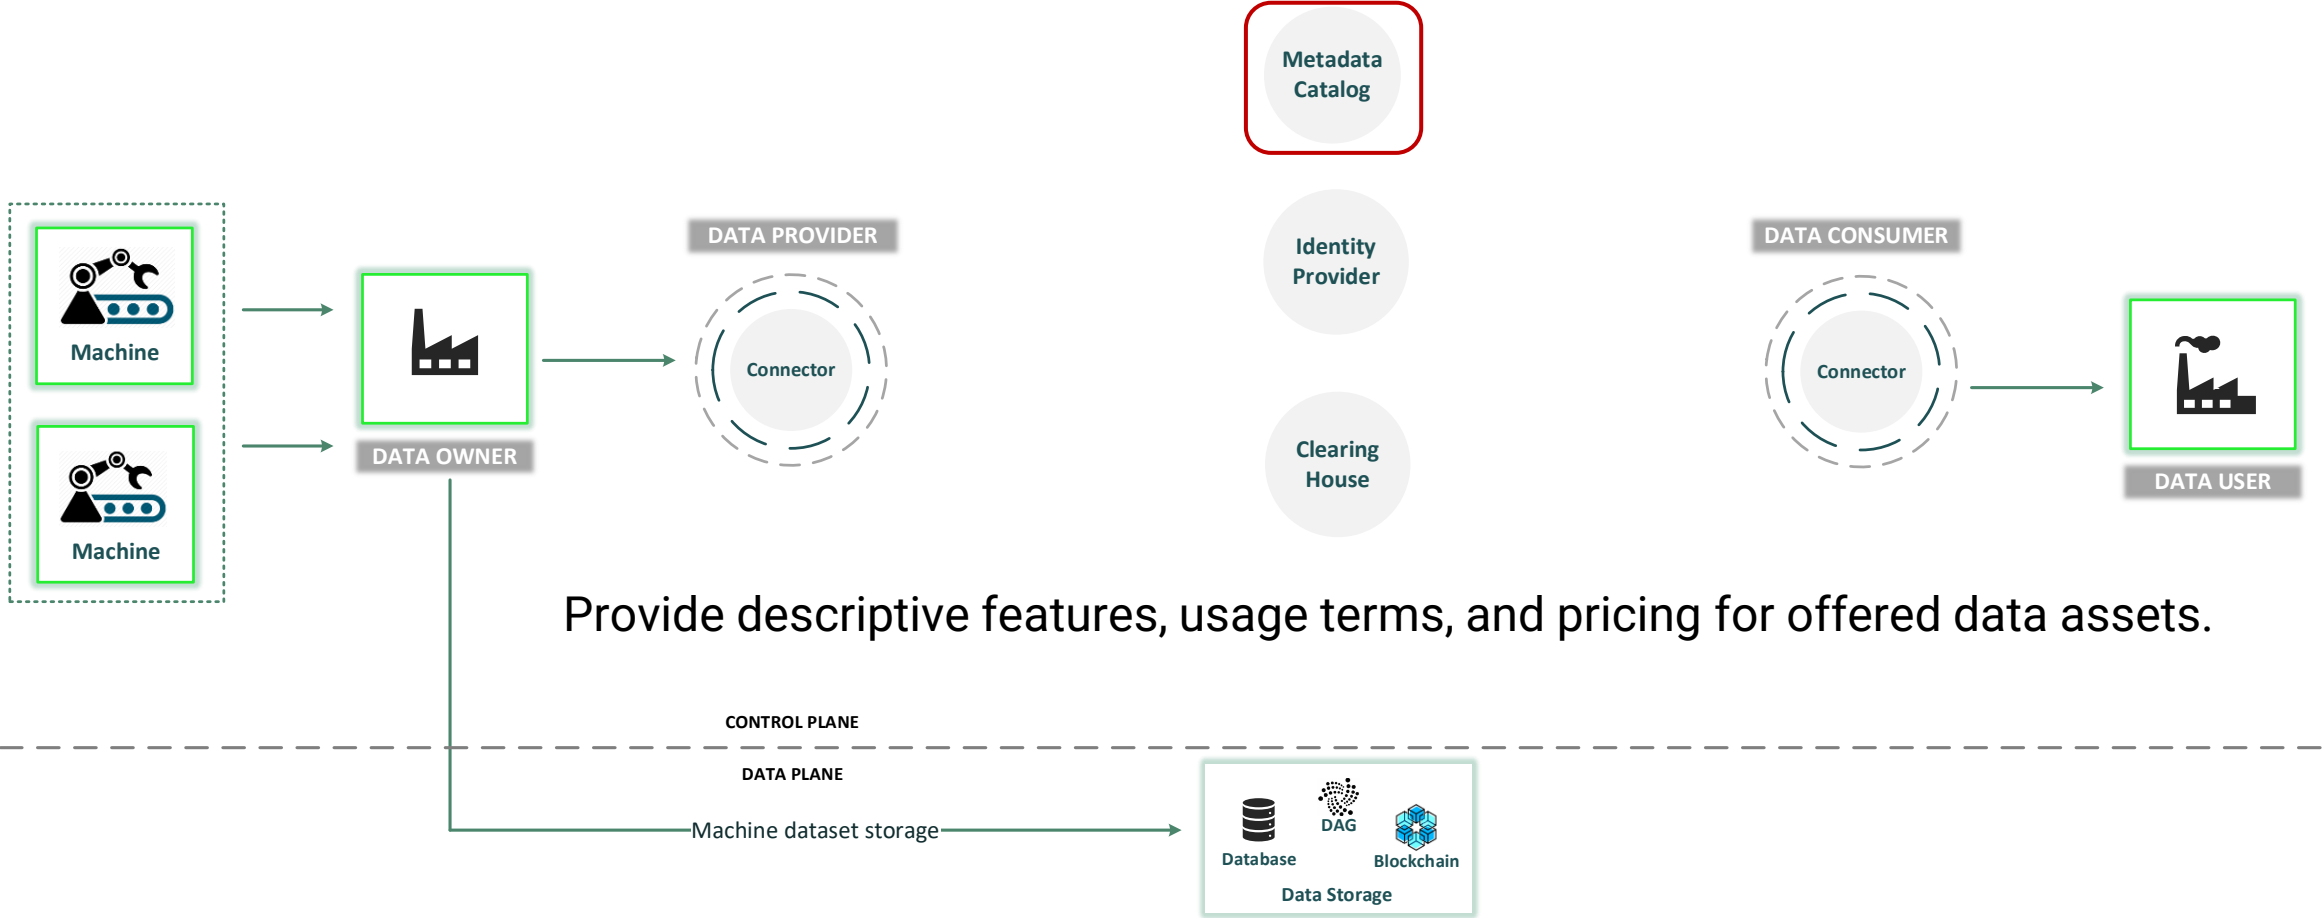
Metadata Catalog

Machine

Machine

DATA OWNER

DATA PROVIDER

Connector

Identity Provider

Clearing House

DATA CONSUMER

Connector

DATA USER

Provide descriptive features, usage terms, and pricing for offered data assets.

CONTROL PLANE

DATA PLANE

Machine dataset storage

Database

DAG

Blockchain

Data Storage